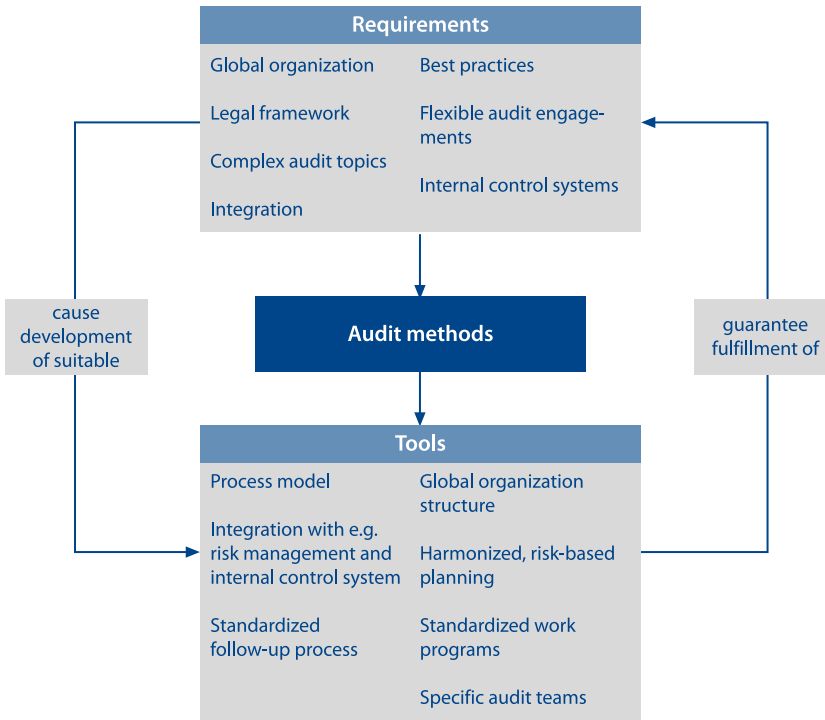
Requirements

Global organization

Legal framework

Complex audit topics

Integration

Best practices

Flexible audit engagements

Internal control systems

cause development of suitable

Audit methods

guarantee fulfillment of

Tools

Process model

Integration with e.g. risk management and internal control system

Standardized follow-up process

Global organization structure

Harmonized, risk-based planning

Standardized work programs

Specific audit teams